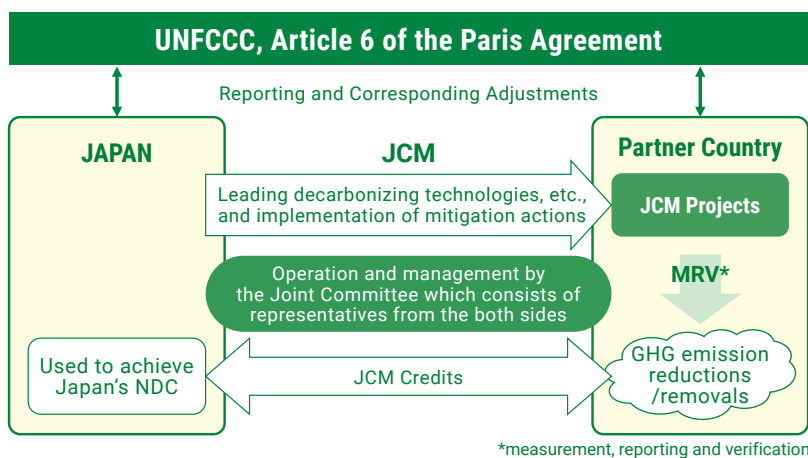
UNFCCC, Article 6 of the Paris Agreement

Reporting and Corresponding Adjustments

JAPAN

JCM

Partner Country

Leading decarbonizing technologies, etc., and implementation of mitigation actions

JCM Projects

MRV*

Operation and management by the Joint Committee which consists of representatives from the both sides

Used to achieve Japan's NDC

JCM Credits

GHG emission reductions /removals

*measurement, reporting and verification